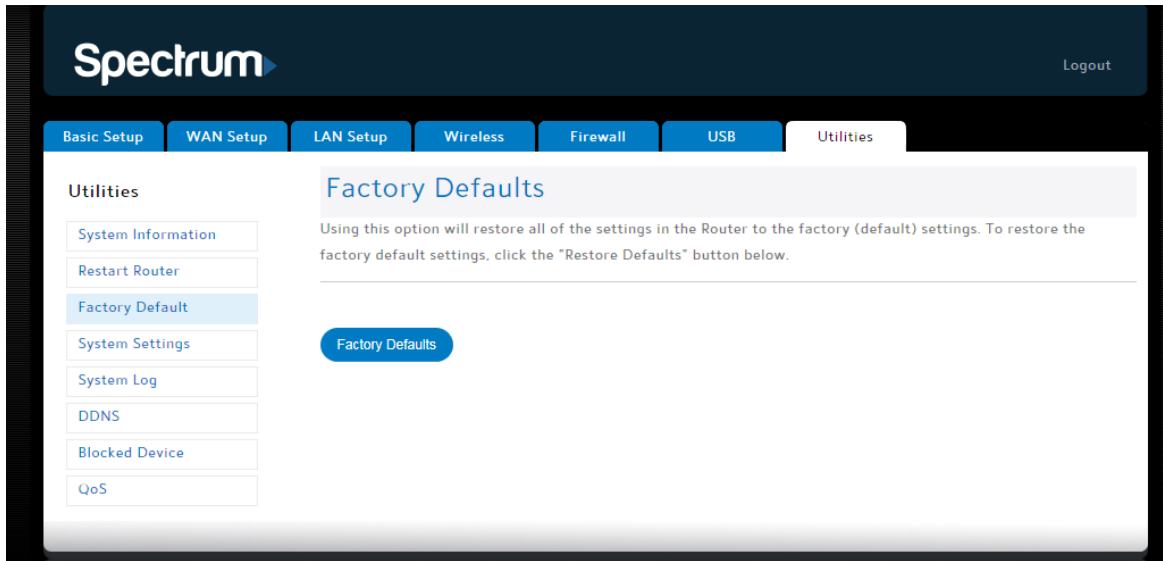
Spectrum

Logout

Basic Setup
WAN Setup
LAN Setup
Wireless
Firewall
USB
Utilities

Utilities

System Information
Restart Router
Factory Default
System Settings
System Log
DDNS
Blocked Device
QoS

Factory Defaults

Using this option will restore all of the settings in the Router to the factory (default) settings. To restore the factory default settings, click the "Restore Defaults" button below.

Factory Defaults